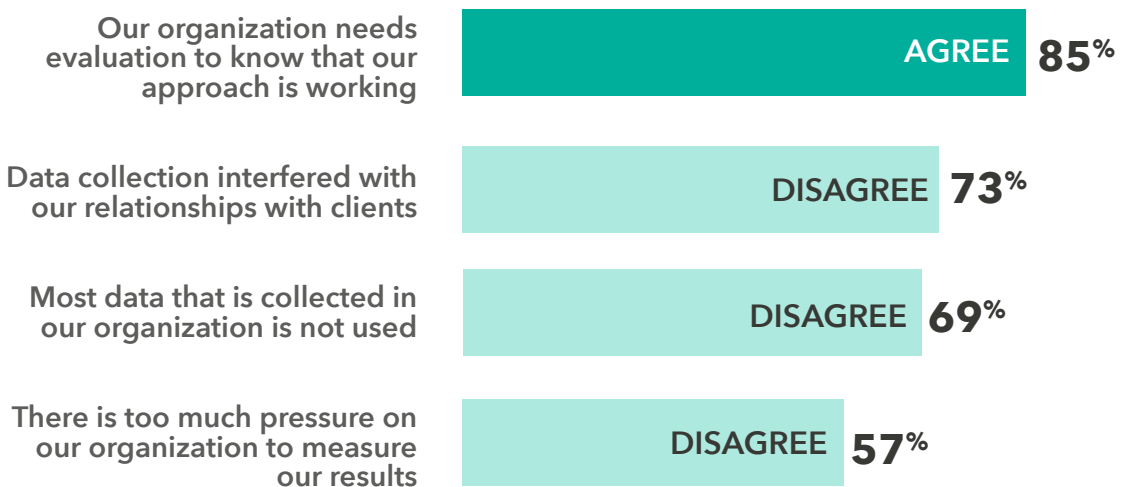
Our organization needs evaluation to know that our approach is working

AGREE 85%

Data collection interfered with our relationships with clients

DISAGREE 73%

Most data that is collected in our organization is not used

DISAGREE 69%

There is too much pressure on our organization to measure our results

DISAGREE 57%